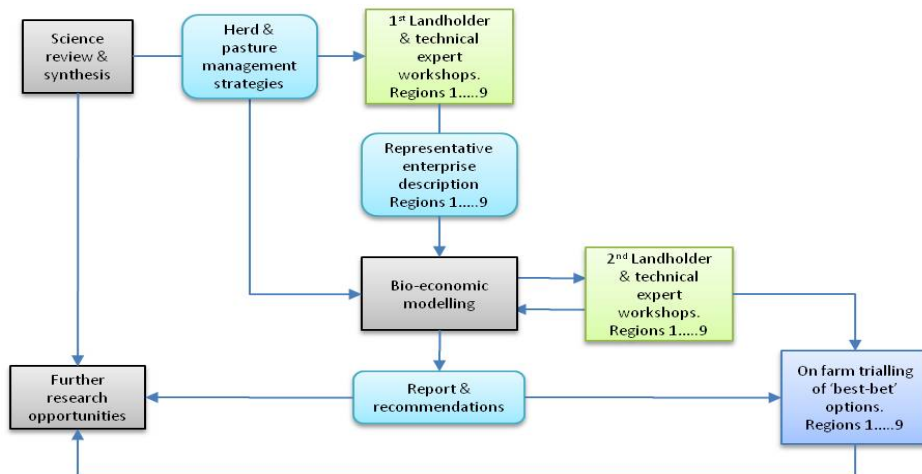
Science review & synthesis

Herd & pasture management strategies

1$^{st}$ Landholder & technical expert workshops. Regions 1.....9

Representative enterprise description Regions 1.....9

Bio-economic modelling

2$^{nd}$ Landholder & technical expert workshops. Regions 1.....9

Further research opportunities

Report & recommendations

On farm trialling of 'best-bet' options. Regions 1.....9